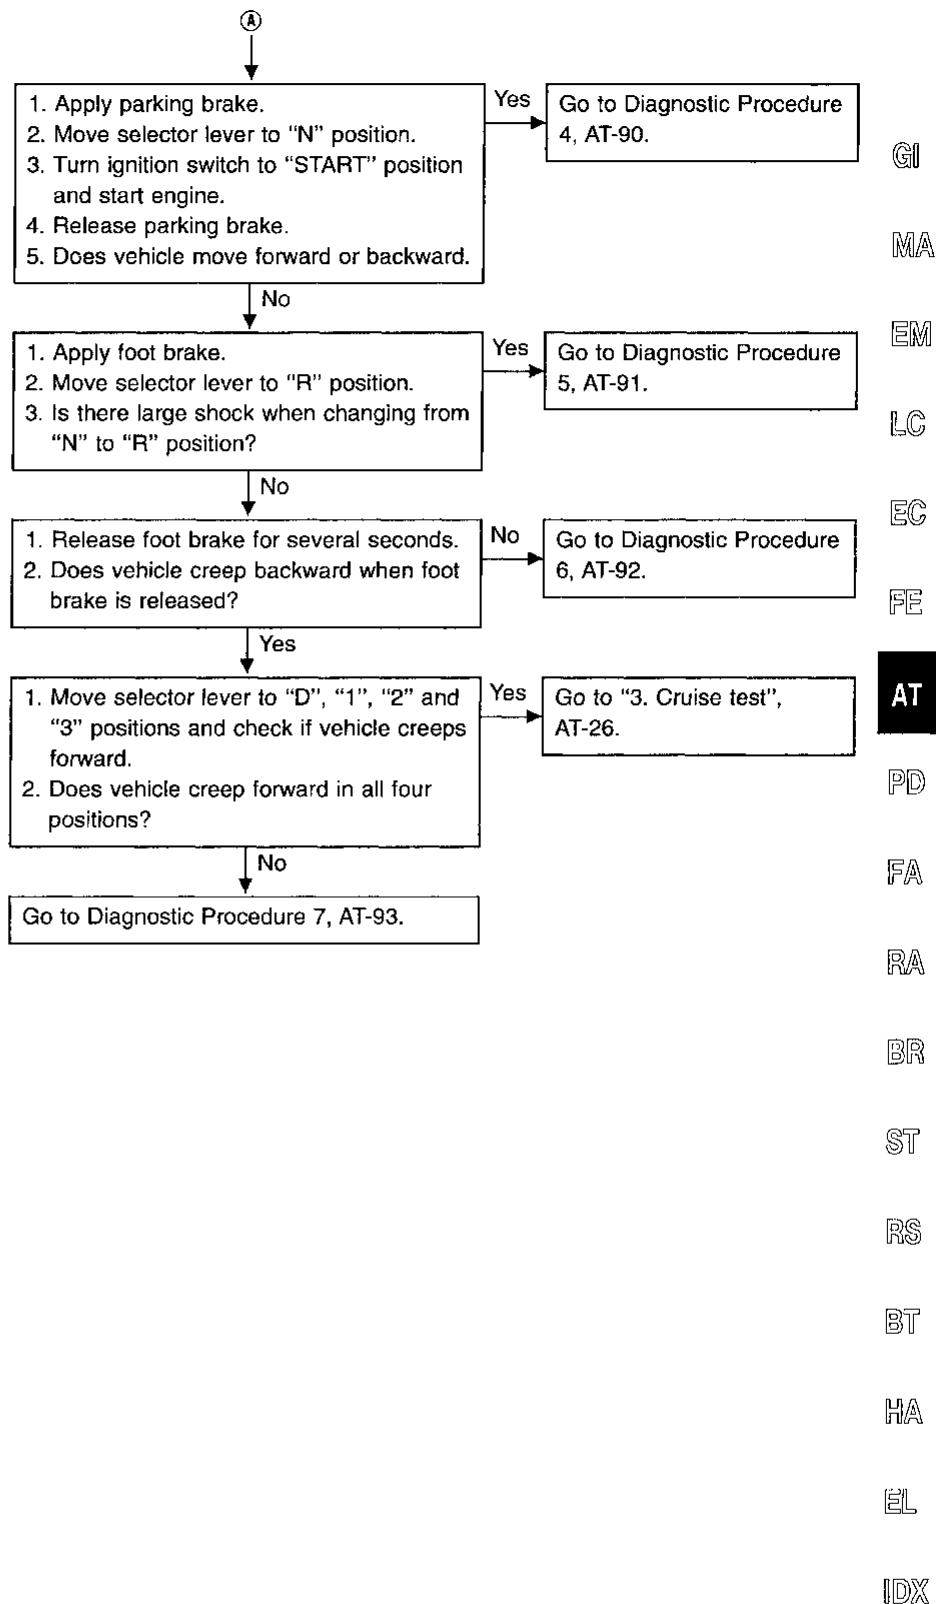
Ⓐ

1. Apply parking brake.
2. Move selector lever to "N" position.
3. Turn ignition switch to "START" position and start engine.
4. Release parking brake.
5. Does vehicle move forward or backward.

Yes

Go to Diagnostic Procedure 4, AT-90.

No

1. Apply foot brake.
2. Move selector lever to "R" position.
3. Is there large shock when changing from "N" to "R" position?

Yes

Go to Diagnostic Procedure 5, AT-91.

No

1. Release foot brake for several seconds.
2. Does vehicle creep backward when foot brake is released?

No

Go to Diagnostic Procedure 6, AT-92.

Yes

1. Move selector lever to "D", "1", "2" and "3" positions and check if vehicle creeps forward.
2. Does vehicle creep forward in all four positions?

Yes

Go to "3. Cruise test", AT-26.

No

Go to Diagnostic Procedure 7, AT-93.

GI
MA
EM
LC
EC
FE
AT
PD
FA
RA
BR
ST
RS
BT
HA
EL
IDX